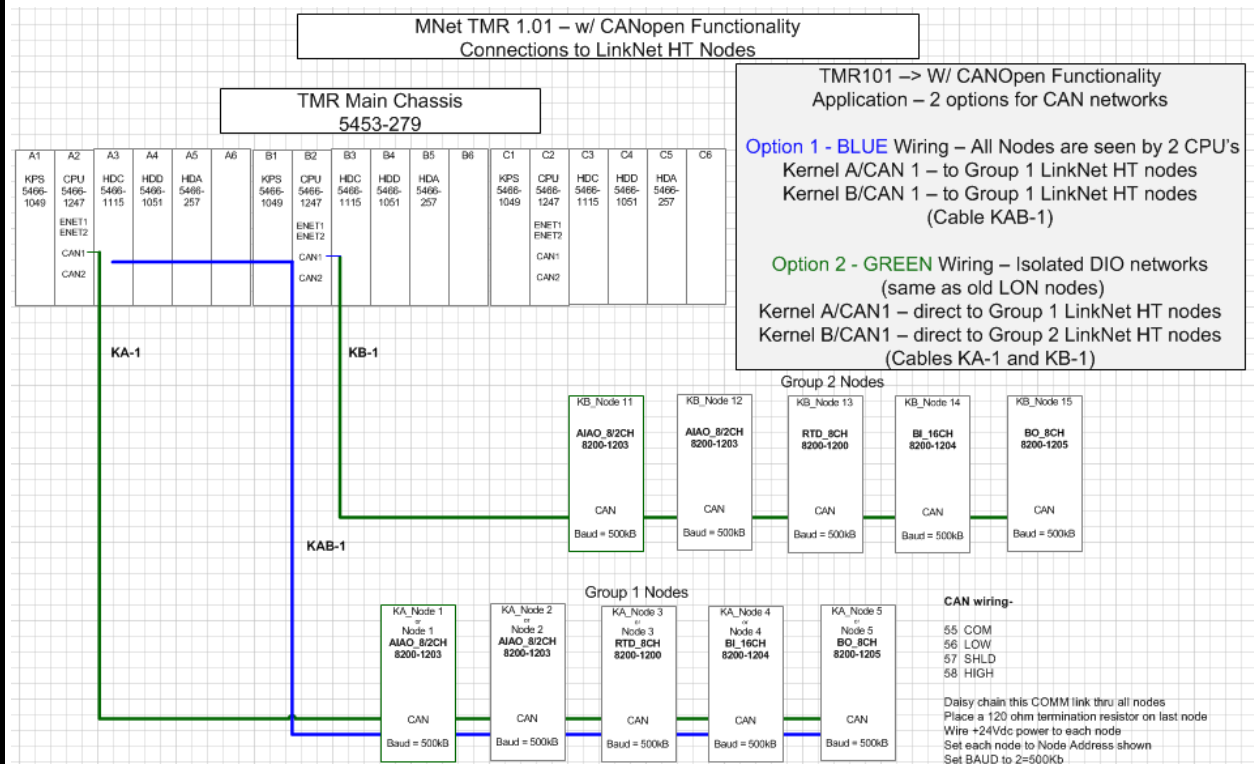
MNet TMR 1.01 – w/ CANopen Functionality
Connections to LinkNet HT Nodes

TMR Main Chassis
5453-279

TMR101 –> W/ CANOpen Functionality
Application – 2 options for CAN networks

Option 1 - BLUE Wiring – All Nodes are seen by 2 CPU's
Kernel A/CAN 1 – to Group 1 LinkNet HT nodes
Kernel B/CAN 1 – to Group 1 LinkNet HT nodes
(Cable KAB-1)

Option 2 - GREEN Wiring – Isolated DIO networks
(same as old LON nodes)
Kernel A/CAN1 – direct to Group 1 LinkNet HT nodes
Kernel B/CAN1 – direct to Group 2 LinkNet HT nodes
(Cables KA-1 and KB-1)

| A1 | A2 | A3 | A4 | A5 | A6 | B1 | B2 | B3 | B4 | B5 | B6 | C1 | C2 | C3 | C4 | C5 | C6 |
|---|---|---|---|---|---|---|---|---|---|---|---|---|---|---|---|---|---|
| KPS 5466-1049 | CPU 5466-1247 ENET1 ENET2 CAN1 CAN2 | HDC 5466-1115 | HDD 5466-1051 | HDA 5466-257 | | KPS 5466-1049 | CPU 5466-1247 ENET1 ENET2 CAN1 CAN2 | HDC 5466-1115 | HDD 5466-1051 | HDA 5466-257 | | KPS 5466-1049 | CPU 5466-1247 ENET1 ENET2 CAN1 CAN2 | HDC 5466-1115 | HDD 5466-1051 | HDA 5466-257 | |

KA-1
KB-1
KAB-1

Group 2 Nodes
KB_Node 11 AIAO_8/2CH 8200-1203 CAN Baud = 500kB
KB_Node 12 AIAO_8/2CH 8200-1203 CAN Baud = 500kB
KB_Node 13 RTD_8CH 8200-1200 CAN Baud = 500kB
KB_Node 14 BI_16CH 8200-1204 CAN Baud = 500kB
KB_Node 15 BO_8CH 8200-1205 CAN Baud = 500kB

Group 1 Nodes
KA_Node 1 or Node 1 AIAO_8/2CH 8200-1203 CAN Baud = 500kB
KA_Node 2 or Node 2 AIAO_8/2CH 8200-1203 CAN Baud = 500kB
KA_Node 3 or Node 3 RTD_8CH 8200-1200 CAN Baud = 500kB
KA_Node 4 or Node 4 BI_16CH 8200-1204 CAN Baud = 500kB
KA_Node 5 or Node 5 BO_8CH 8200-1205 CAN Baud = 500kB

CAN wiring-

55 COM
56 LOW
57 SHLD
58 HIGH

Daisy chain this COMM link thru all nodes
Place a 120 ohm termination resistor on last node
Wire +24Vdc power to each node
Set each node to Node Address shown
Set BAUD to 2=500Kb